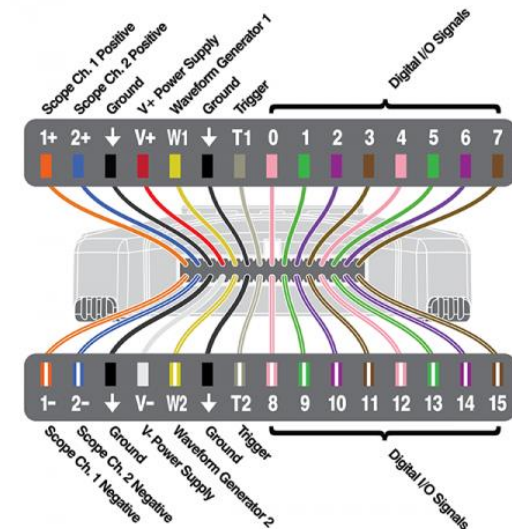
Scope Ch. 1 Positive
Scope Ch. 2 Positive
Ground
V+ Power Supply
Waveform Generator 1
Ground
Trigger
Digital I/O Signals

1+ 2+ ↓ V+ W1 ↓ T1 0 1 2 3 4 5 6 7

1- 2- ↓ V- W2 ↓ T2 8 9 10 11 12 13 14 15

Scope Ch. 1 Negative
Scope Ch. 2 Negative
Ground
V- Power Supply
Waveform Generator 2
Ground
Trigger
Digital I/O Signals